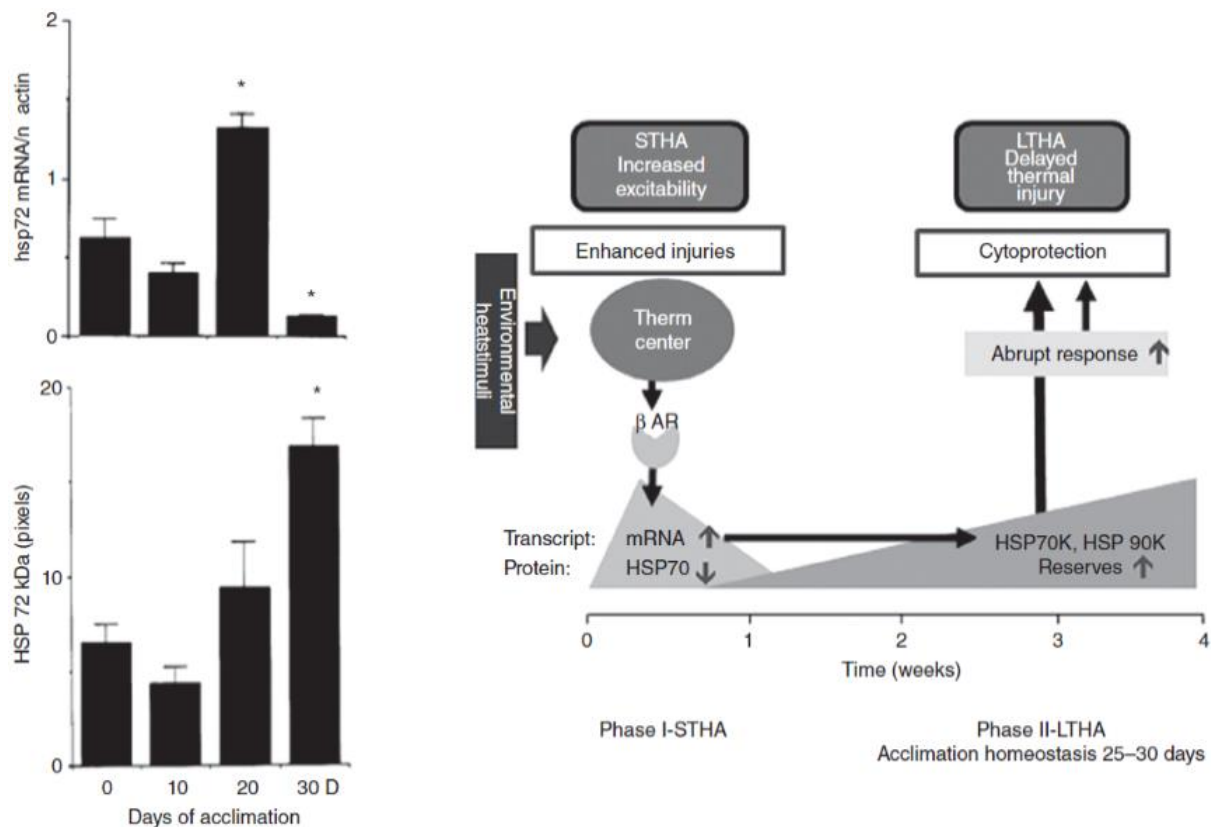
2

hsp72 mRNA/n actin

1

0

*

*

20

*

HSP 72 kDa (pixels)

10

0

0 10 20 30 D

Days of acclimation

STHA Increased excitability

LTHA Delayed thermal injury

Enhanced injuries

Cytoprotection

Environmental heatstimuli

Therm center

Abrupt response ↑

β AR

Transcript: mRNA ↑

Protein: HSP70 ↓

HSP70K, HSP 90K Reserves ↑

0 1 2 3 4

Time (weeks)

Phase I-STHA

Phase II-LTHA
Acclimation homeostasis 25–30 days